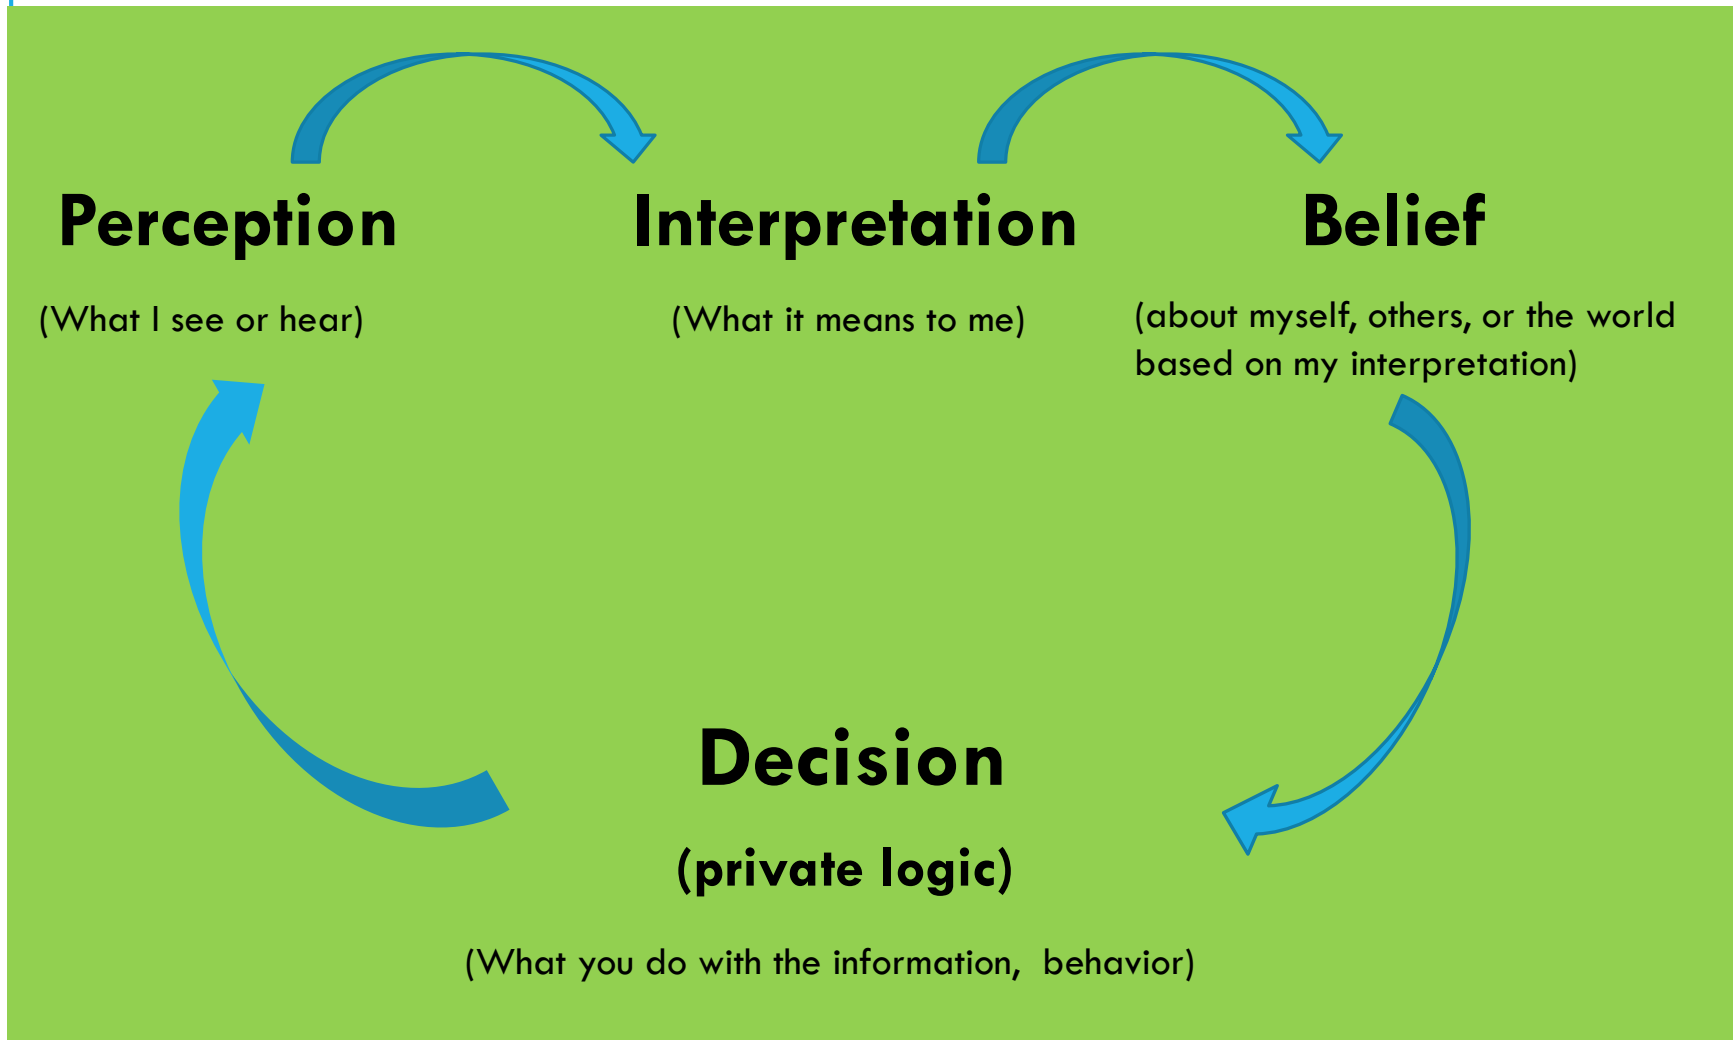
Perception

(What I see or hear)

Interpretation

(What it means to me)

Belief

(about myself, others, or the world based on my interpretation)

Decision

(private logic)

(What you do with the information, behavior)